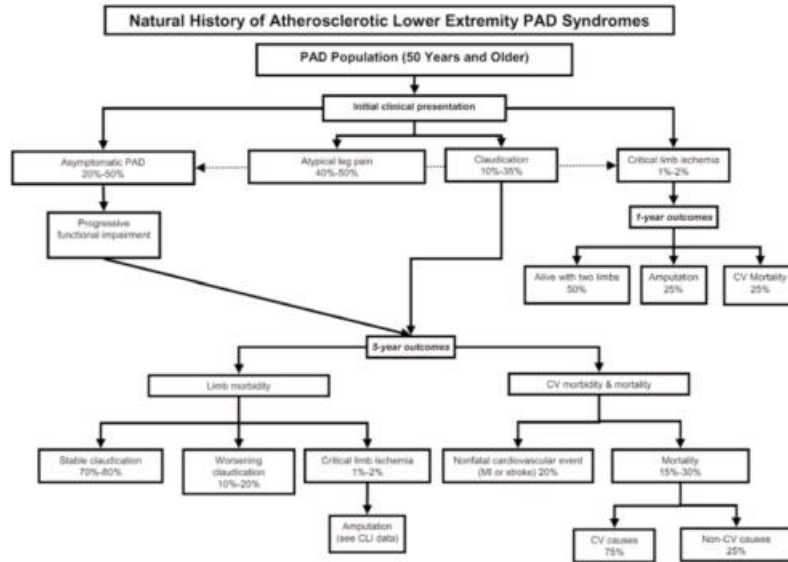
Natural History of Atherosclerotic Lower Extremity PAD Syndromes

PAD Population (50 Years and Older)

Initial clinical presentation

Asymptomatic PAD 20%-50%

Atypical leg pain 40%-50%

Claudication 10%-35%

Critical limb ischemia 1%-2%

Progressive functional impairment

1-year outcomes

Alive with two limbs 50%

Amputation 25%

CV Mortality 25%

5-year outcomes

Limb morbidity

CV morbidity & mortality

Stable claudication 70%-80%

Worsening claudication 10%-20%

Critical limb ischemia 1%-2%

Nonfatal cardiovascular event (MI or stroke) 20%

Mortality 15%-30%

Amputation (see CLI data)

CV causes 75%

Non-CV causes 25%